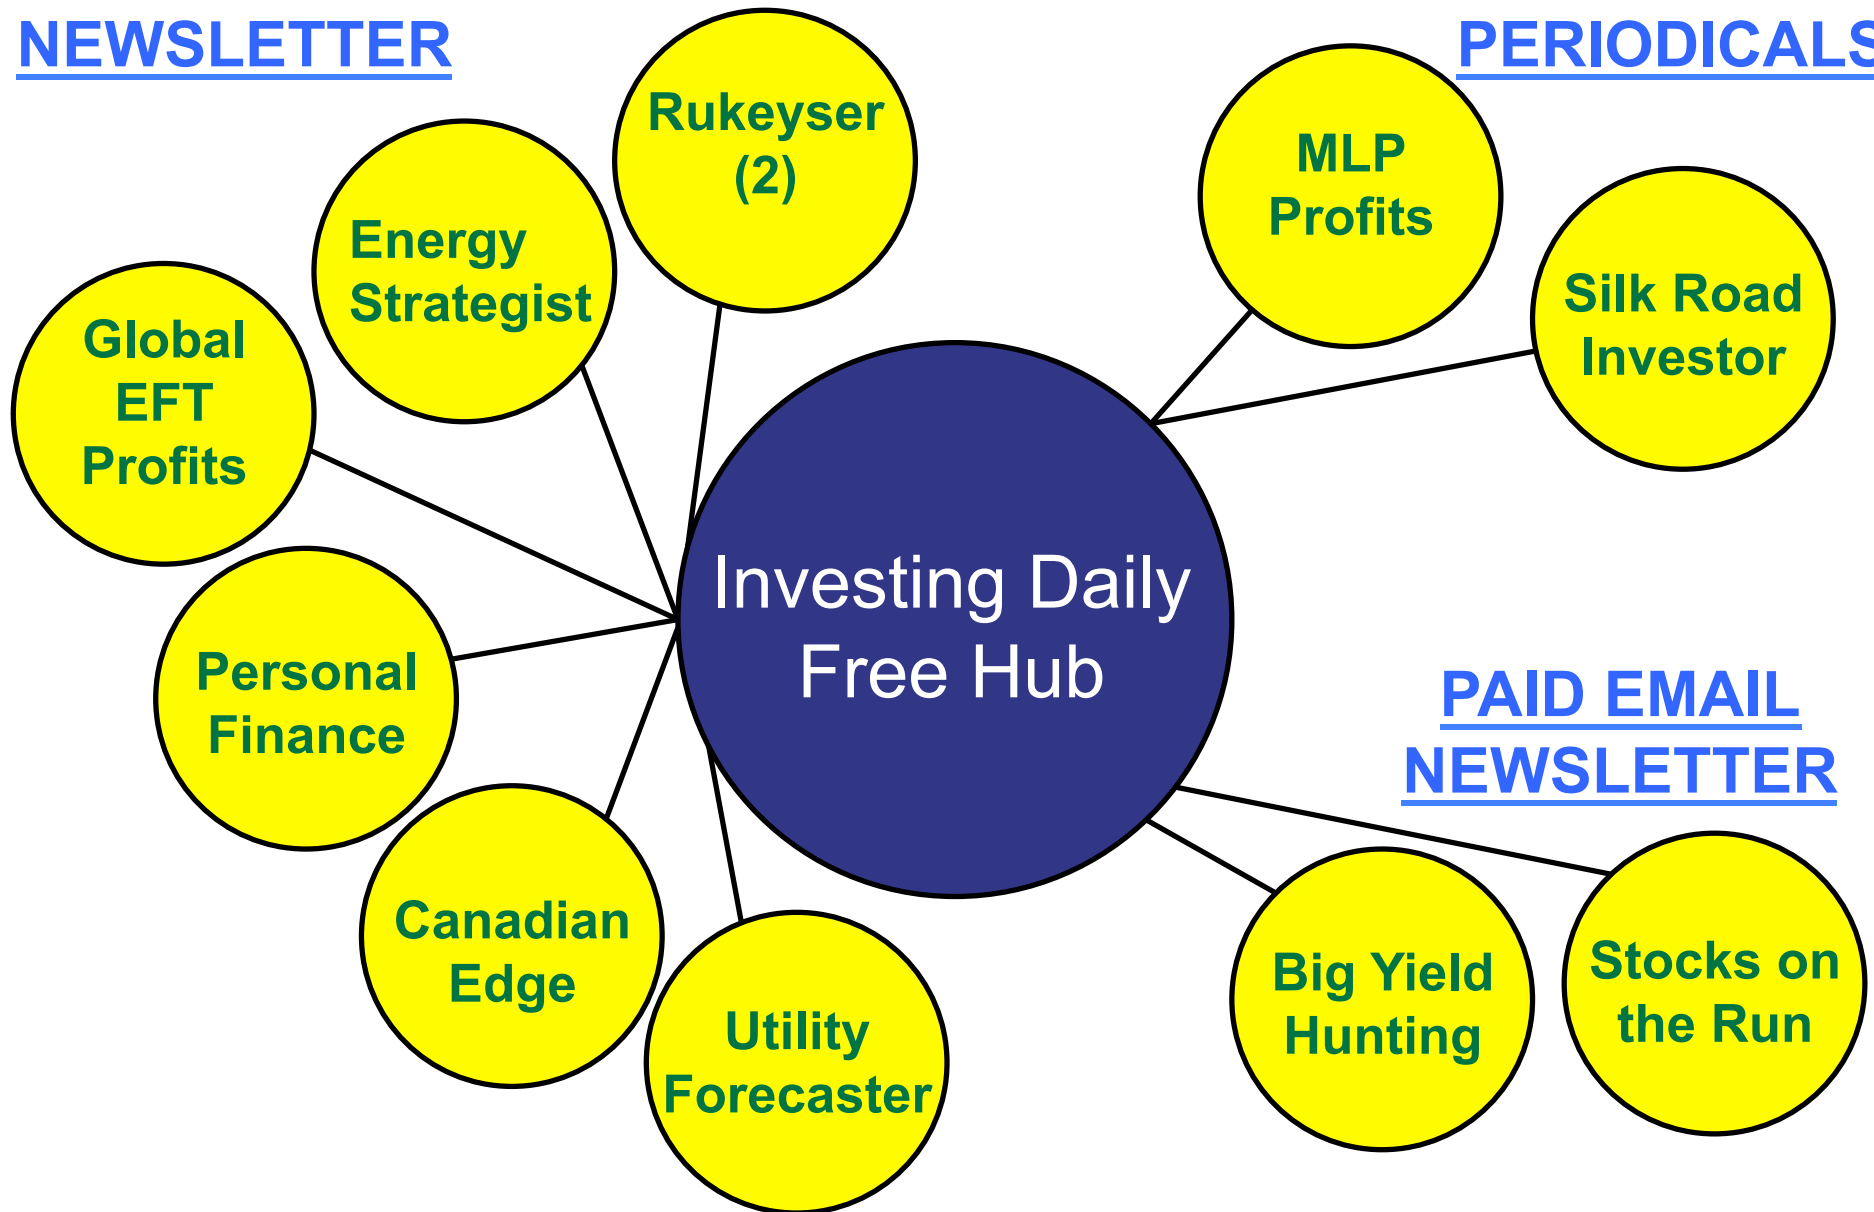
NEWSLETTER

Rukeyser (2)

Energy Strategist

Global EFT Profits

Personal Finance

Canadian Edge

Utility Forecaster

Investing Daily Free Hub

PERIODICALS

MLP Profits

Silk Road Investor

PAID EMAIL NEWSLETTER

Big Yield Hunting

Stocks on the Run